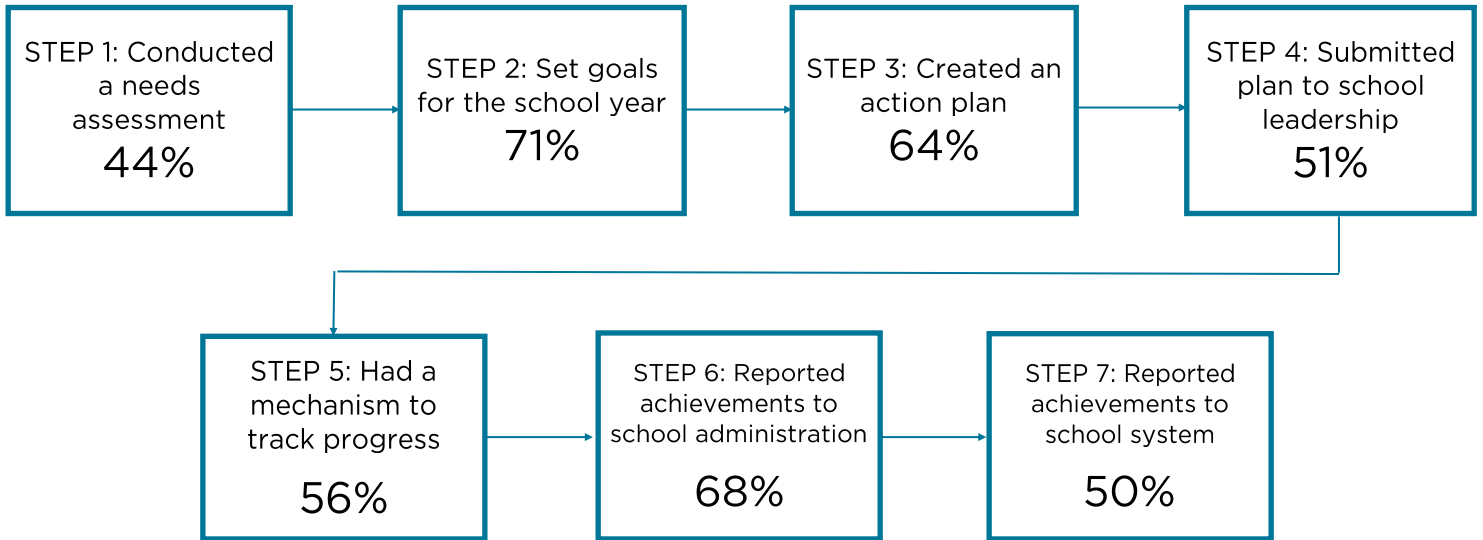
STEP 1: Conducted a needs assessment
44%

STEP 2: Set goals for the school year
71%

STEP 3: Created an action plan
64%

STEP 4: Submitted plan to school leadership
51%

STEP 5: Had a mechanism to track progress
56%

STEP 6: Reported achievements to school administration
68%

STEP 7: Reported achievements to school system
50%